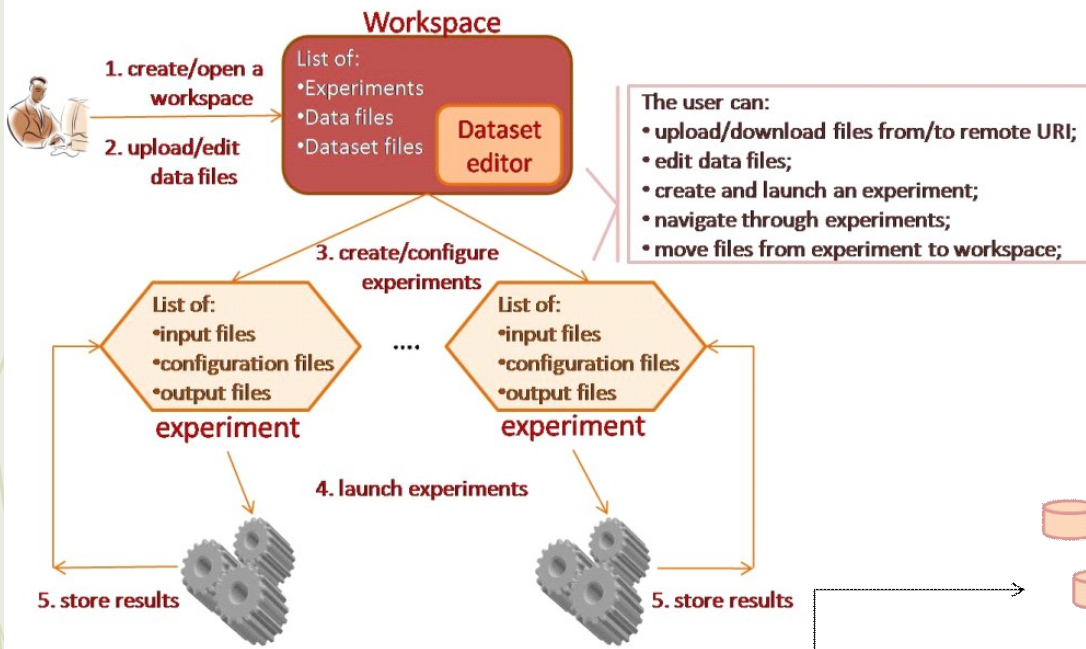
Workspace

1. create/open a workspace

2. upload/edit data files

List of:
•Experiments
•Data files
•Dataset files

Dataset editor

The user can:
• upload/download files from/to remote URI;
• edit data files;
• create and launch an experiment;
• navigate through experiments;
• move files from experiment to workspace;

3. create/configure experiments

List of:
•input files
•configuration files
•output files

experiment

....

List of:
•input files
•configuration files
•output files

experiment

4. launch experiments

5. store results

5. store results